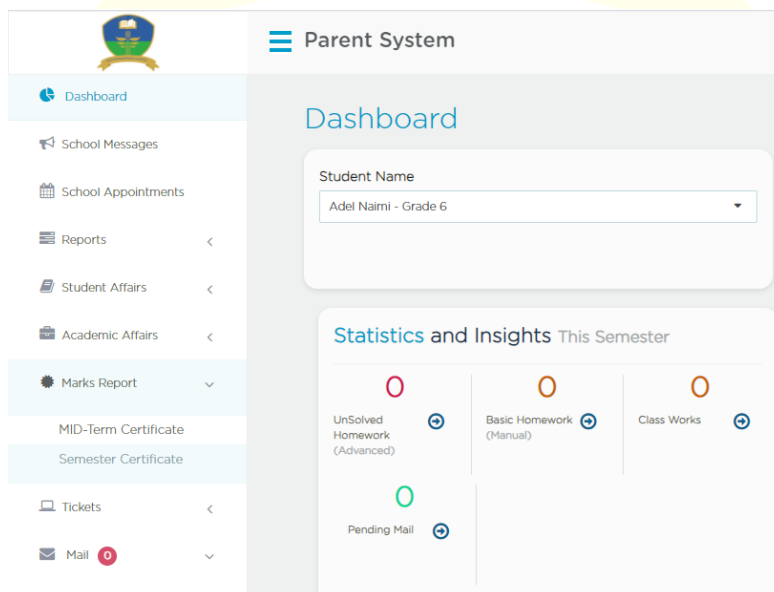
Parent System

Dashboard

School Messages

School Appointments

Reports

Student Affairs

Academic Affairs

Marks Report

MID-Term Certificate

Semester Certificate

Tickets

Mail 0

Dashboard

Student Name

Adel Naimi - Grade 6

Statistics and Insights This Semester

0
UnSolved Homework (Advanced)

0
Basic Homework (Manual)

0
Class Works

0
Pending Mail